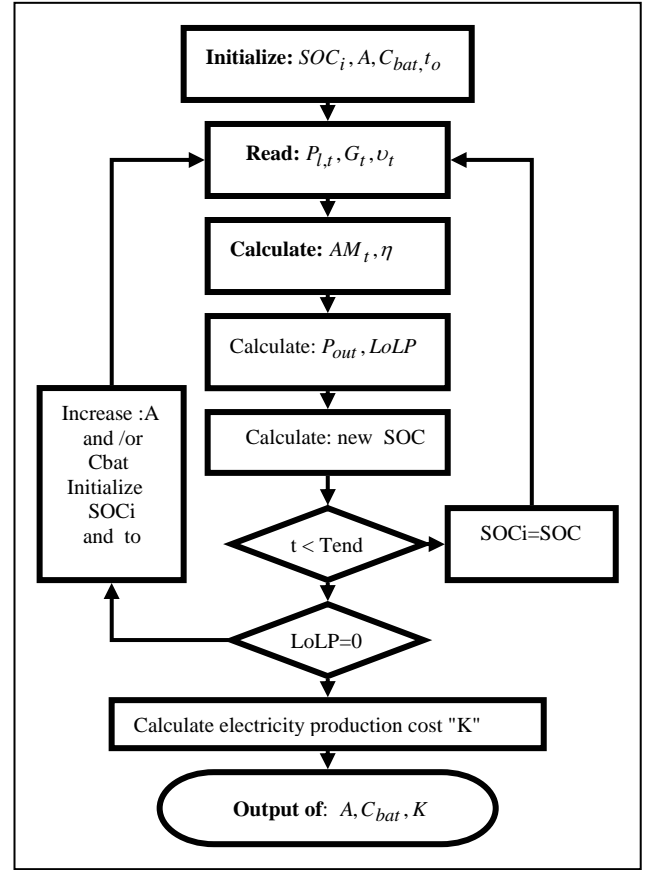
**Initialize:** $SOC_i, A, C_{bat}, t_o$

**Read:** $P_{l,t}, G_t, \upsilon_t$

**Calculate:** $AM_t, \eta$

Calculate: $P_{out}, LoLP$

Calculate: new SOC

t < Tend

SOCi=SOC

Increase :A and /or Cbat Initialize SOCi and to

LoLP=0

Calculate electricity production cost "K"

**Output of**: $A, C_{bat}, K$